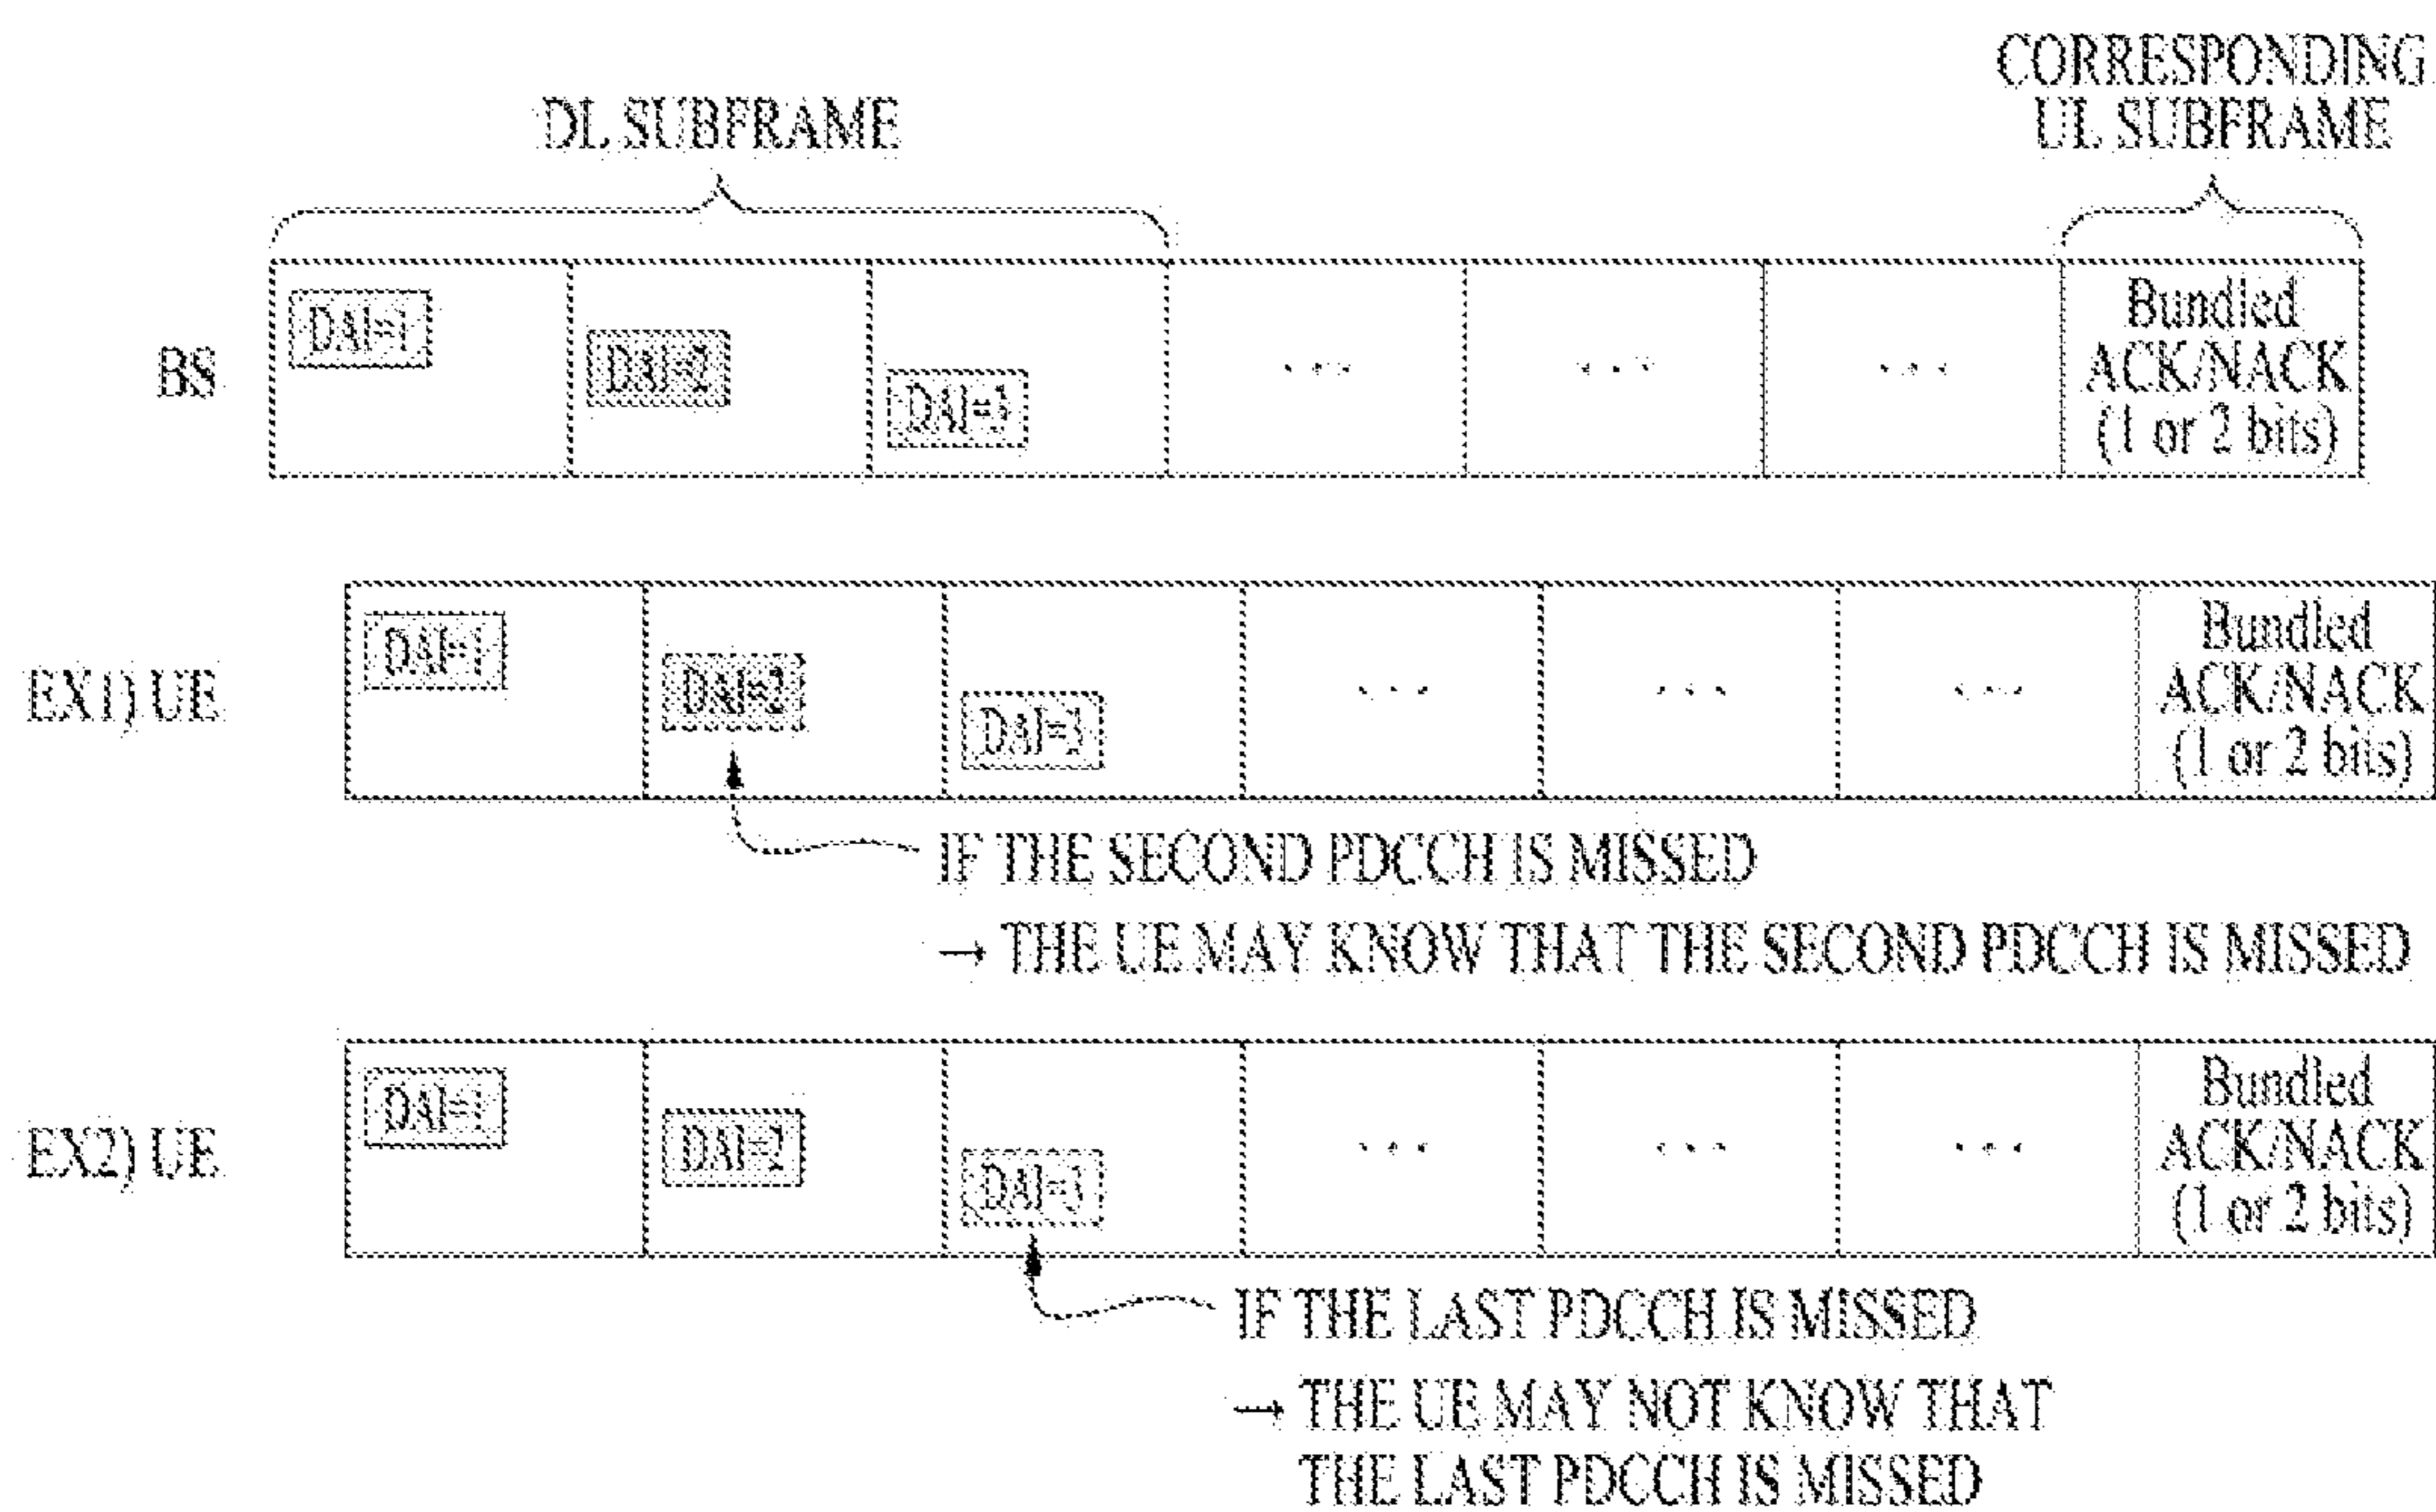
DL SUBFRAME

CORRESPONDING UL SUBFRAME

BS

DAI=1

DAI=2

DAI=3

...

...

...

Bundled ACK/NACK (1 or 2 bits)

EX1) UE

DAI=1

DAI=2

DAI=3

...

...

...

Bundled ACK/NACK (1 or 2 bits)

IF THE SECOND PDCCH IS MISSED

→ THE UE MAY KNOW THAT THE SECOND PDCCH IS MISSED

EX2) UE

DAI=1

DAI=2

DAI=3

...

...

...

Bundled ACK/NACK (1 or 2 bits)

IF THE LAST PDCCH IS MISSED

→ THE UE MAY NOT KNOW THAT THE LAST PDCCH IS MISSED